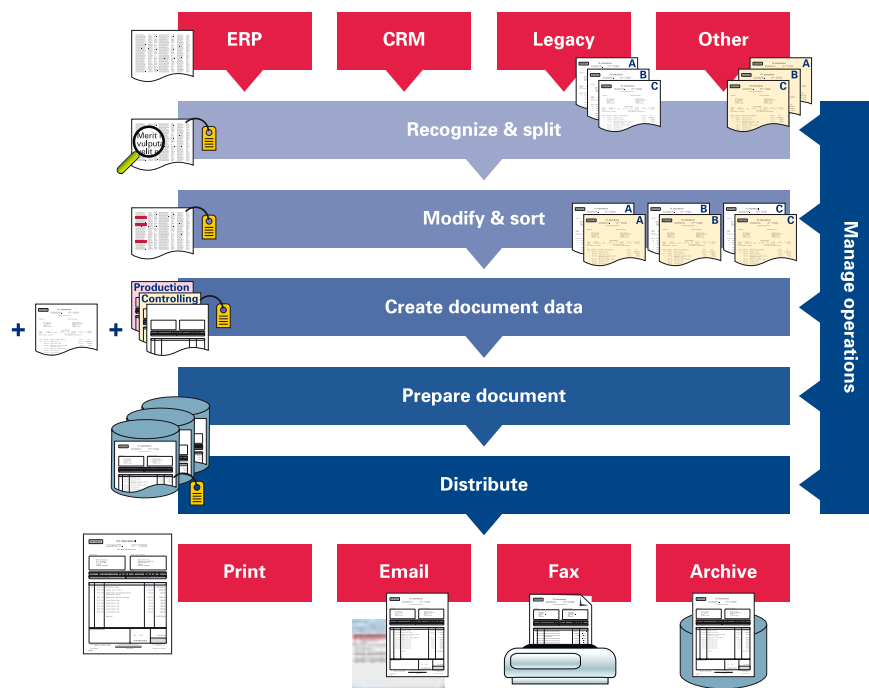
ERP
CRM
Legacy
Other
A
B
C
A
B
C
Merit vulputa velit
Recognize & split
Modify & sort
A
B
C
A
B
C
Production
Controlling
+
+
Create document data
Prepare document
Distribute
Manage operations
Print
Email
Fax
Archive